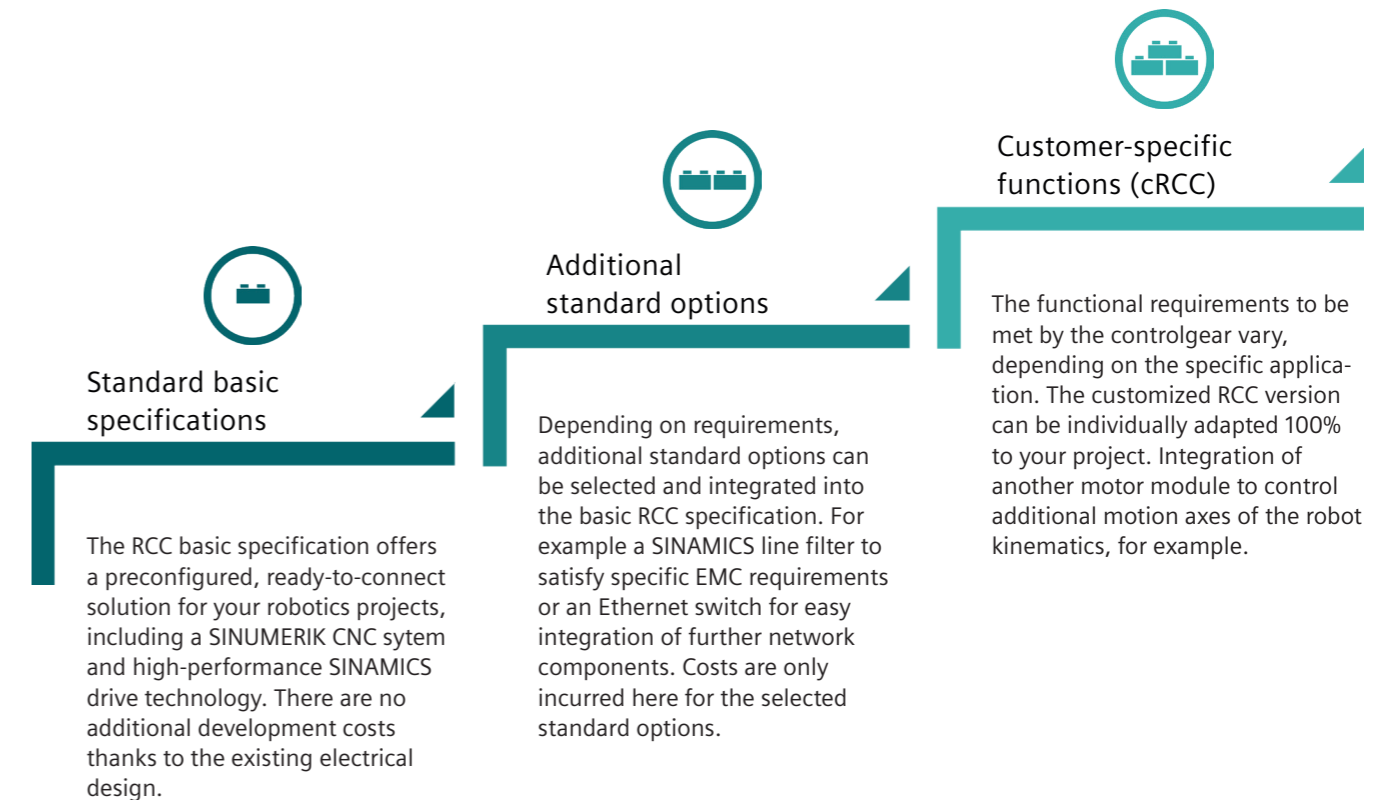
Standard basic specifications

The RCC basic specification offers a preconfigured, ready-to-connect solution for your robotics projects, including a SINUMERIK CNC sytem and high-performance SINAMICS drive technology. There are no additional development costs thanks to the existing electrical design.

Additional standard options

Depending on requirements, additional standard options can be selected and integrated into the basic RCC specification. For example a SINAMICS line filter to satisfy specific EMC requirements or an Ethernet switch for easy integration of further network components. Costs are only incurred here for the selected standard options.

Customer-specific functions (cRCC)

The functional requirements to be met by the controlgear vary, depending on the specific application. The customized RCC version can be individually adapted 100% to your project. Integration of another motor module to control additional motion axes of the robot kinematics, for example.